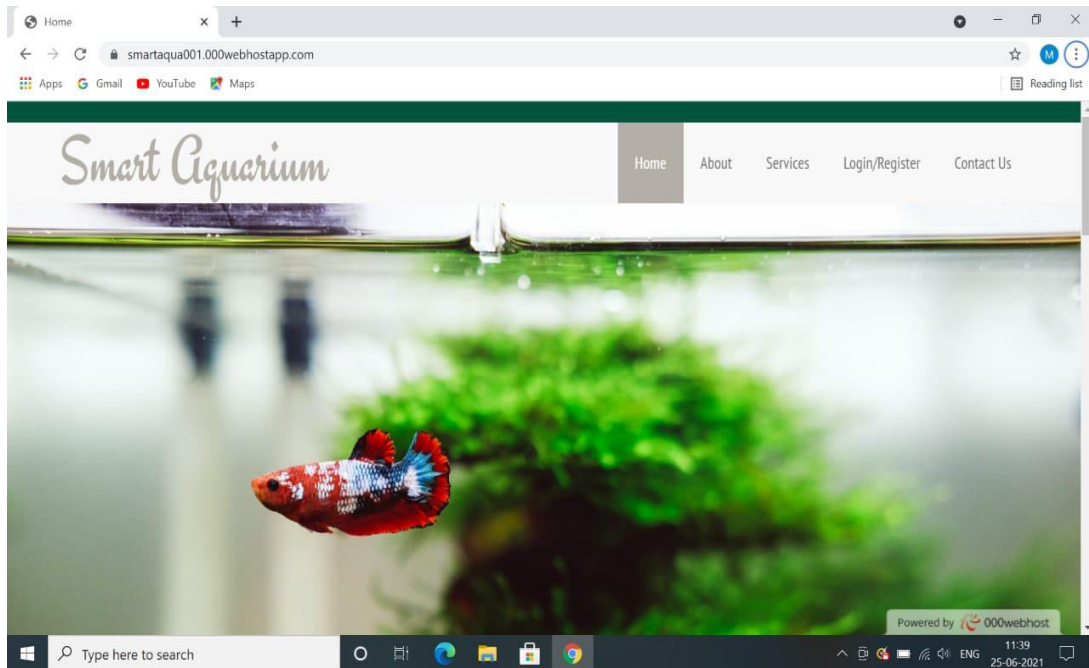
Home × +

smartaqua001.000webhostapp.com

M

Apps Gmail YouTube Maps

Reading list

Smart Aquarium

Home About Services Login/Register Contact Us

Powered by 000webhost

Type here to search

ENG 11:39 25-06-2021